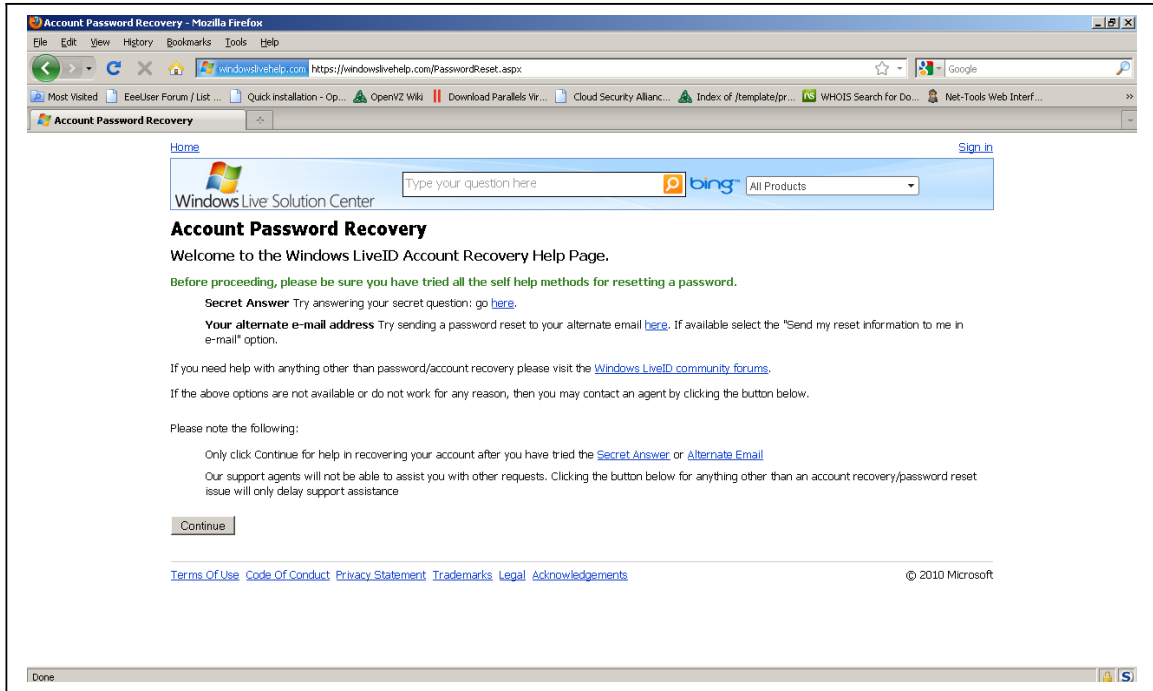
Account Password Recovery - Mozilla Firefox

File Edit View History Bookmarks Tools Help

windowslivehelp.com https://windowslivehelp.com/PasswordReset.aspx

Google

Most Visited EeeUser Forum / List ... Quick installation - Op... OpenVZ Wiki Download Parallels Vir... Cloud Security Allianc... Index of /template/pr... WHOIS Search for Do... Net-Tools Web Interf...

Account Password Recovery

Home

Sign in

Windows Live Solution Center

Type your question here

bing

All Products

Account Password Recovery

Welcome to the Windows LiveID Account Recovery Help Page.

Before proceeding, please be sure you have tried all the self help methods for resetting a password.

Secret Answer Try answering your secret question: go here.

Your alternate e-mail address Try sending a password reset to your alternate email here. If available select the "Send my reset information to me in e-mail" option.

If you need help with anything other than password/account recovery please visit the Windows LiveID community forums.

If the above options are not available or do not work for any reason, then you may contact an agent by clicking the button below.

Please note the following:

Only click Continue for help in recovering your account after you have tried the Secret Answer or Alternate Email

Our support agents will not be able to assist you with other requests. Clicking the button below for anything other than an account recovery/password reset issue will only delay support assistance

Continue

Terms Of Use Code Of Conduct Privacy Statement Trademarks Legal Acknowledgements

© 2010 Microsoft

Done